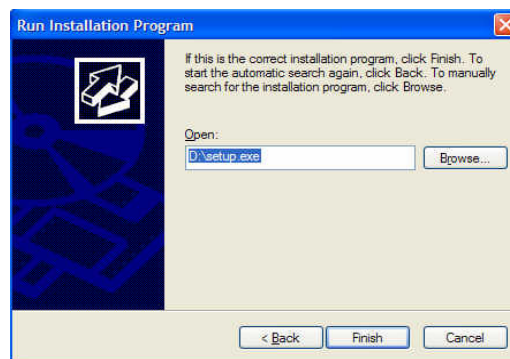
Run Installation Program

If this is the correct installation program, click Finish. To start the automatic search again, click Back. To manually search for the installation program, click Browse.

Open:

D:\setup.exe

Browse...

< Back

Finish

Cancel